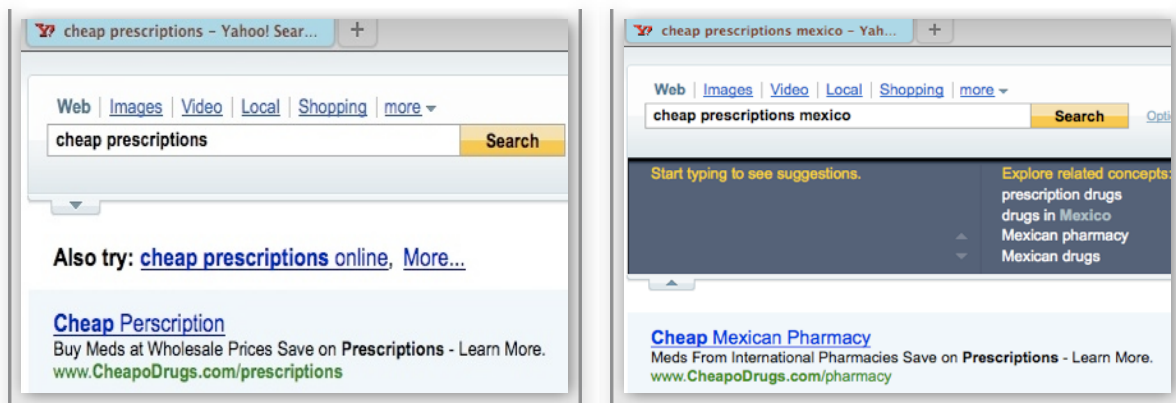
cheap prescriptions - Yahoo! Sear...

Web | Images | Video | Local | Shopping | more

cheap prescriptions

Search

Also try: cheap prescriptions online, More...

Cheap Perscription
Buy Meds at Wholesale Prices Save on Prescriptions - Learn More.
www.CheapoDrugs.com/prescriptions

cheap prescriptions mexico - Yah...

Web | Images | Video | Local | Shopping | more

cheap prescriptions mexico

Search

Optio

Start typing to see suggestions.

Explore related concepts:
prescription drugs
drugs in Mexico
Mexican pharmacy
Mexican drugs

Cheap Mexican Pharmacy
Meds From International Pharmacies Save on Prescriptions - Learn More.
www.CheapoDrugs.com/pharmacy